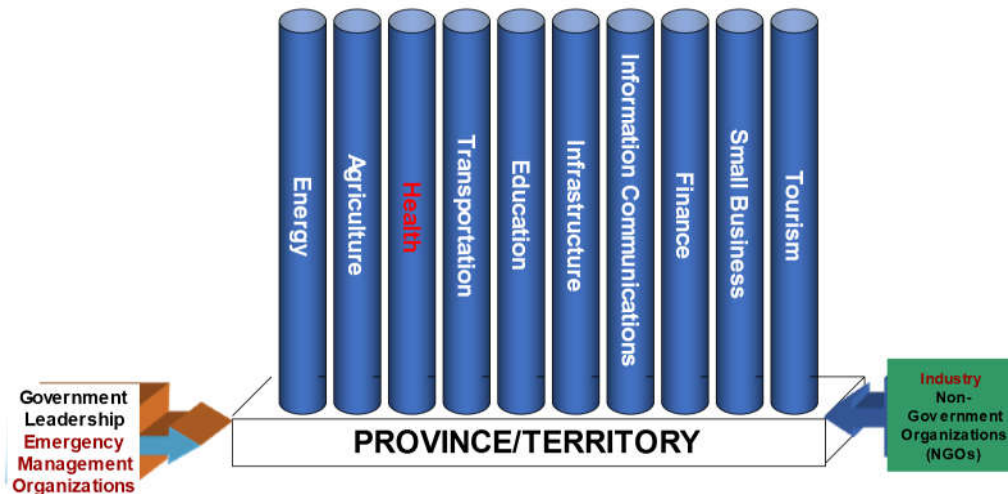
Energy

Agriculture

Health

Transportation

Education

Infrastructure

Information Communications

Finance

Small Business

Tourism

Government Leadership Emergency Management Organizations

PROVINCE/TERRITORY

Industry Non-Government Organizations (NGOs)